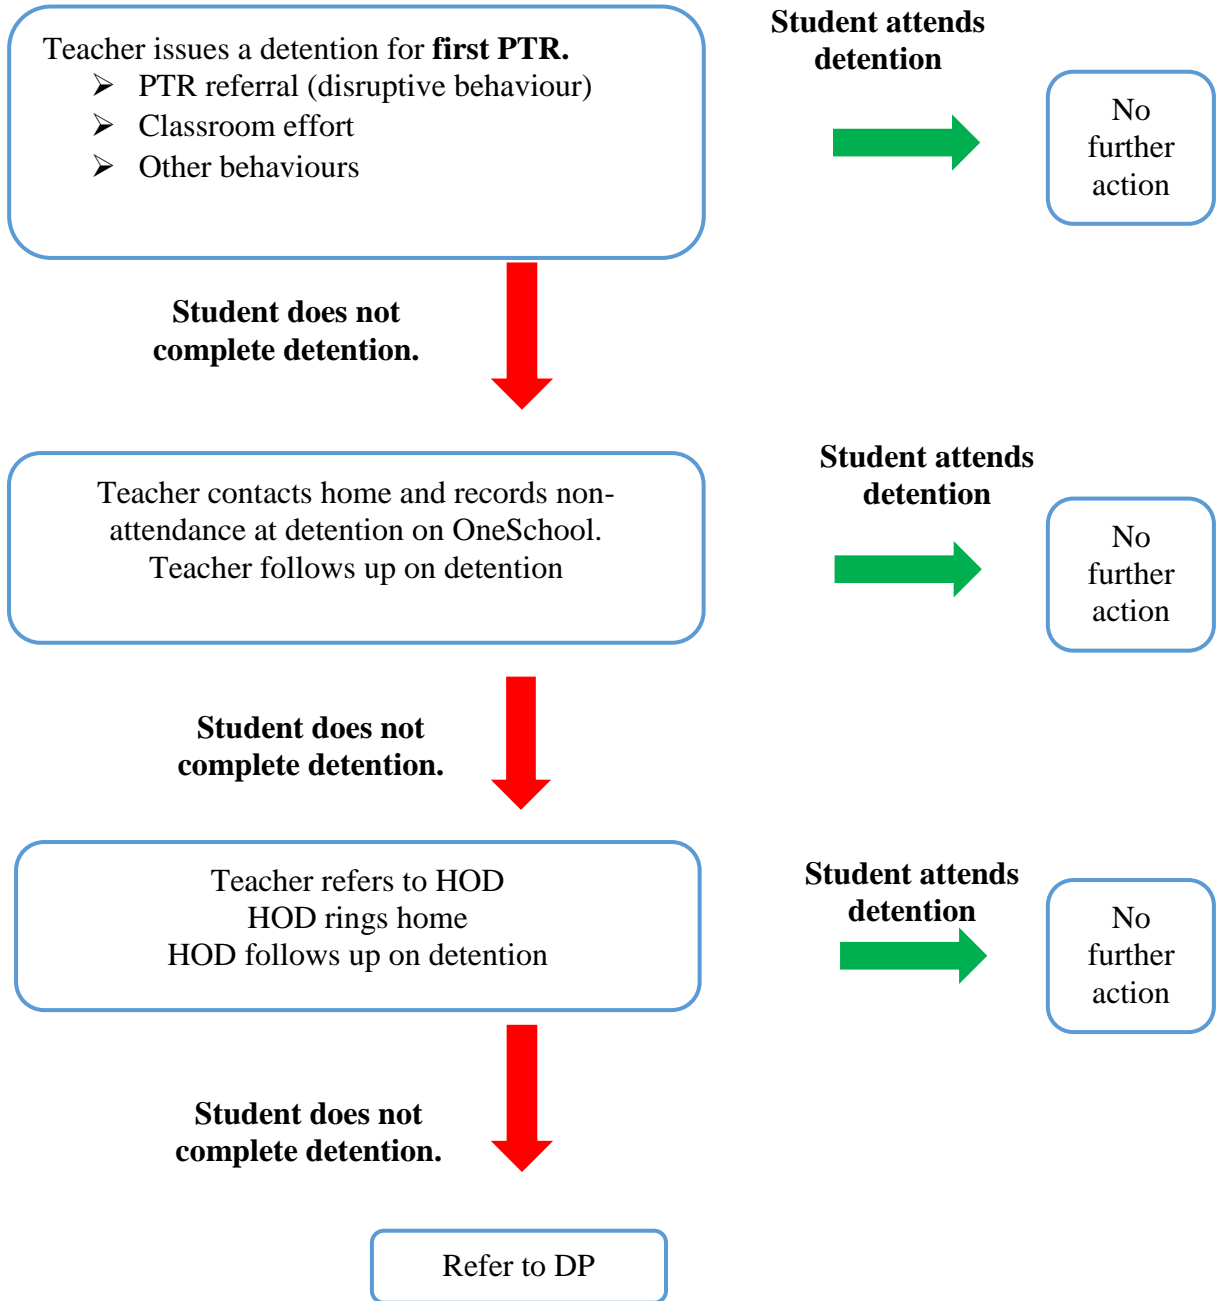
Teacher issues a detention for **first PTR.**
- PTR referral (disruptive behaviour)
- Classroom effort
- Other behaviours

**Student attends detention**

No further action

**Student does not complete detention.**

Teacher contacts home and records non-attendance at detention on OneSchool.
Teacher follows up on detention

**Student attends detention**

No further action

**Student does not complete detention.**

Teacher refers to HOD
HOD rings home
HOD follows up on detention

**Student attends detention**

No further action

**Student does not complete detention.**

Refer to DP